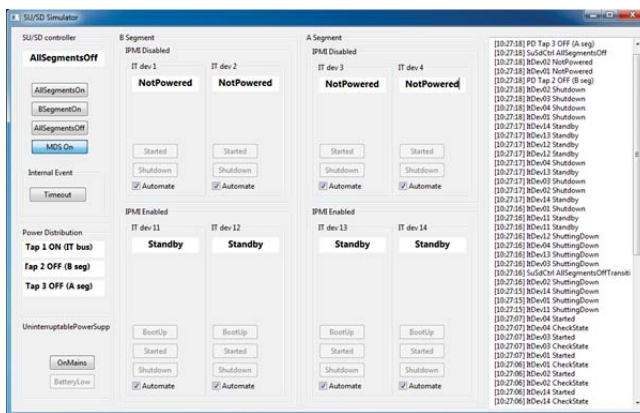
SU/SD Simulator

SU/SD controller

AllSegmentsOff

AllSegmentsOn
BSegmentOn
AllSegmentsOff
MDS On

Internal Event

Timeout

Power Distribution

Tap 1 ON (IT bus)

Tap 2 OFF (B seg)

Tap 3 OFF (A seg)

UninterruptablePowerSupp

OnMains
BatteryLow

B Segment
IPMI Disabled

IT dev 1
NotPowered
Started
Shutdown
Automate

IT dev 2
NotPowered
Started
Shutdown
Automate

IPMI Enabled

IT dev 11
Standby
BootUp
Started
Shutdown
Automate

IT dev 12
Standby
BootUp
Started
Shutdown
Automate

A Segment
IPMI Disabled

IT dev 3
NotPowered
Started
Shutdown
Automate

IT dev 4
NotPowered
Started
Shutdown
Automate

IPMI Enabled

IT dev 13
Standby
BootUp
Started
Shutdown
Automate

IT dev 14
Standby
BootUp
Started
Shutdown
Automate

[10:27:18] PD Tap 3 OFF (A seg)
[10:27:18] SuSdCtrl AllSegmentsOff
[10:27:18] ItDev02 NotPowered
[10:27:18] ItDev01 NotPowered
[10:27:18] PD Tap 2 OFF (B seg)
[10:27:18] ItDev02 Shutdown
[10:27:18] ItDev03 Shutdown
[10:27:18] ItDev04 Shutdown
[10:27:18] ItDev01 Shutdown
[10:27:17] ItDev14 Standby
[10:27:17] ItDev13 Standby
[10:27:17] ItDev12 Standby
[10:27:17] ItDev12 Standby
[10:27:17] ItDev04 Started
[10:27:17] ItDev13 Standby
[10:27:17] ItDev03 Shutdown
[10:27:17] ItDev02 Shutdown
[10:27:17] ItDev14 Standby
[10:27:16] ItDev01 Shutdown
[10:27:16] ItDev11 Standby
[10:27:16] ItDev11 Standby
[10:27:16] ItDev12 ShuttingDown
[10:27:16] ItDev04 ShuttingDown
[10:27:16] ItDev13 ShuttingDown
[10:27:16] ItDev03 ShuttingDown
[10:27:16] SuSdCtrl AllSegmentsOffTransiti
[10:27:16] ItDev02 ShuttingDown
[10:27:15] ItDev14 ShuttingDown
[10:27:15] ItDev01 ShuttingDown
[10:27:15] ItDev11 ShuttingDown
[10:27:07] ItDev04 Started
[10:27:07] ItDev04 CheckState
[10:27:07] ItDev03 Started
[10:27:07] ItDev03 CheckState
[10:27:07] ItDev01 Started
[10:27:06] ItDev01 CheckState
[10:27:06] ItDev02 Started
[10:27:06] ItDev02 CheckState
[10:27:06] ItDev14 Started
[10:27:06] ItDev14 CheckState